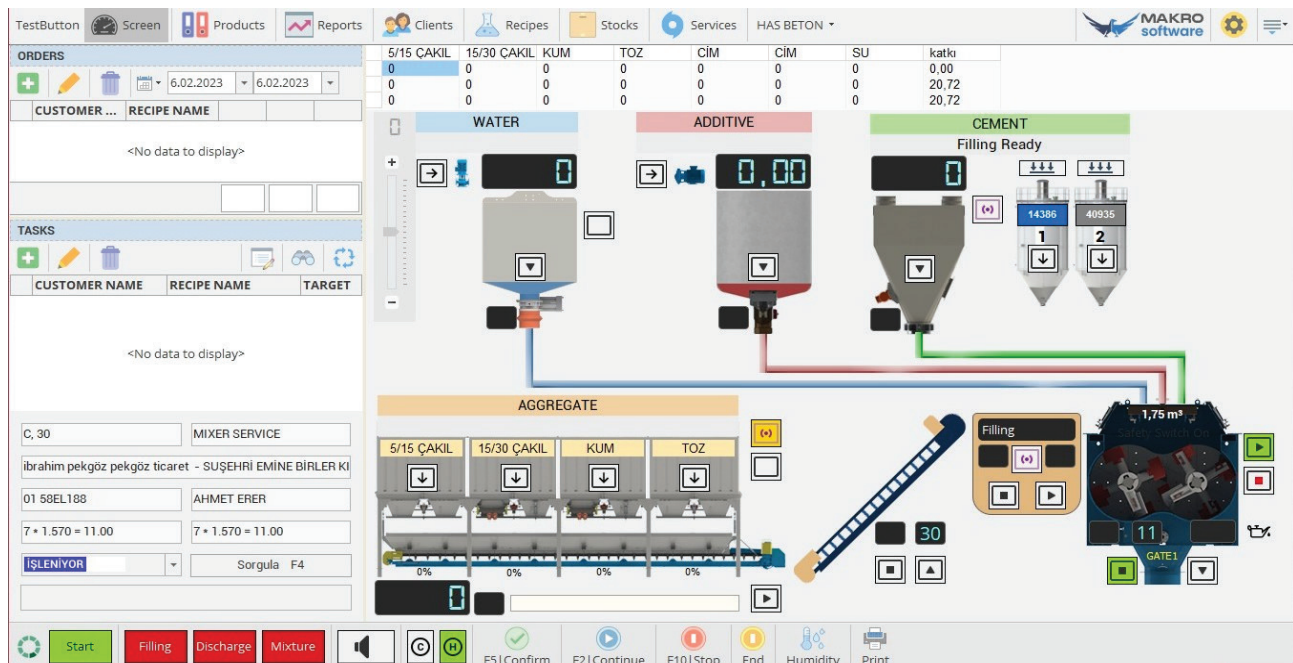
TestButton Screen Products Reports Clients Recipes Stocks Services HAS BETON

MAKRO software

ORDERS

6.02.2023 6.02.2023

CUSTOMER ... RECIPE NAME

<No data to display>

TASKS

CUSTOMER NAME RECIPE NAME TARGET

<No data to display>

| 5/15 ÇAKIL | 15/30 ÇAKIL | KUM | TOZ | CİM | CİM | SU | katkı |
|---|---|---|---|---|---|---|---|
| 0 | 0 | 0 | 0 | 0 | 0 | 0 | 0,00 |
| 0 | 0 | 0 | 0 | 0 | 0 | 0 | 20,72 |
| 0 | 0 | 0 | 0 | 0 | 0 | 0 | 20,72 |

WATER

0

ADDITIVE

0,00

CEMENT

Filling Ready

0

14386 40935

1 2

AGGREGATE

5/15 ÇAKIL 15/30 ÇAKIL KUM TOZ

0% 0% 0% 0%

0

30

Filling

1,75 m³

11

GATE1

C, 30 MIXER SERVICE

ibrahim pekgöz pekgöz ticaret - SUŞEHRİ EMİNE BİRLER Kİ

01 58EL188 AHMET ERER

7 * 1.570 = 11.00 7 * 1.570 = 11.00

İŞLENİYOR Sorgula F4

Start Filling Discharge Mixture

F5 | Confirm F2 | Continue F10 | Stop End Humidity Print